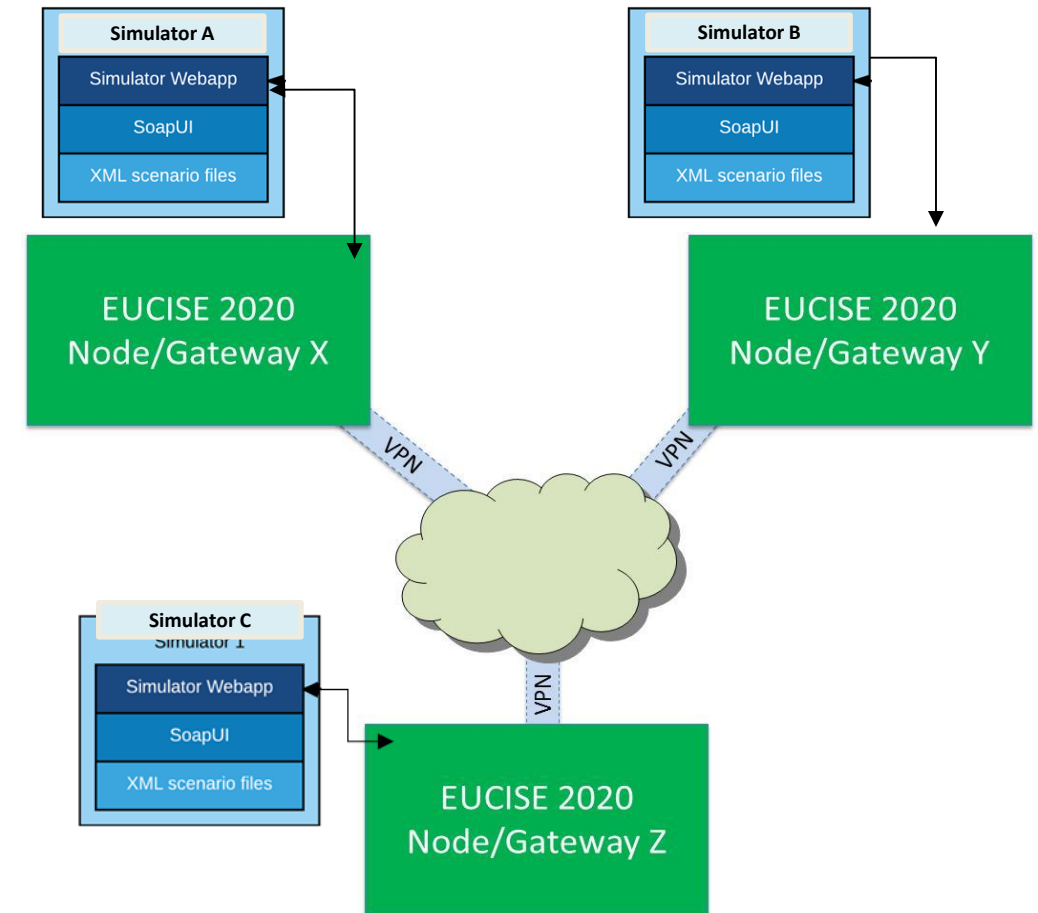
Simulator A
Simulator Webapp
SoapUI
XML scenario files

Simulator B
Simulator Webapp
SoapUI
XML scenario files

EUCISE 2020
Node/Gateway X

EUCISE 2020
Node/Gateway Y

VPN

VPN

Simulator C
Simulator 1
Simulator Webapp
SoapUI
XML scenario files

VPN

EUCISE 2020
Node/Gateway Z